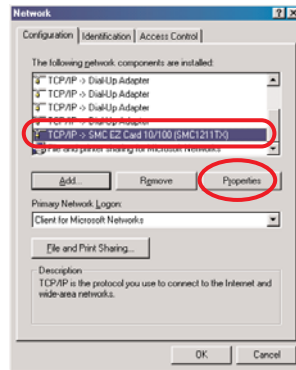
Network

? X

Configuration | Identification | Access Control

The following network components are installed:

TCP/IP -> Dial-Up Adapter
TCP/IP -> Dial-Up Adapter
TCP/IP -> Dial-Up Adapter
TCP/IP -> Dial-Up Adapter
TCP/IP -> SMC EZ Card 10/100 (SMC1211TX)
File and printer sharing for Microsoft Networks

Add... Remove Properties

Primary Network Logon:
Client for Microsoft Networks

File and Print Sharing...

Description
TCP/IP is the protocol you use to connect to the Internet and wide-area networks.

OK Cancel